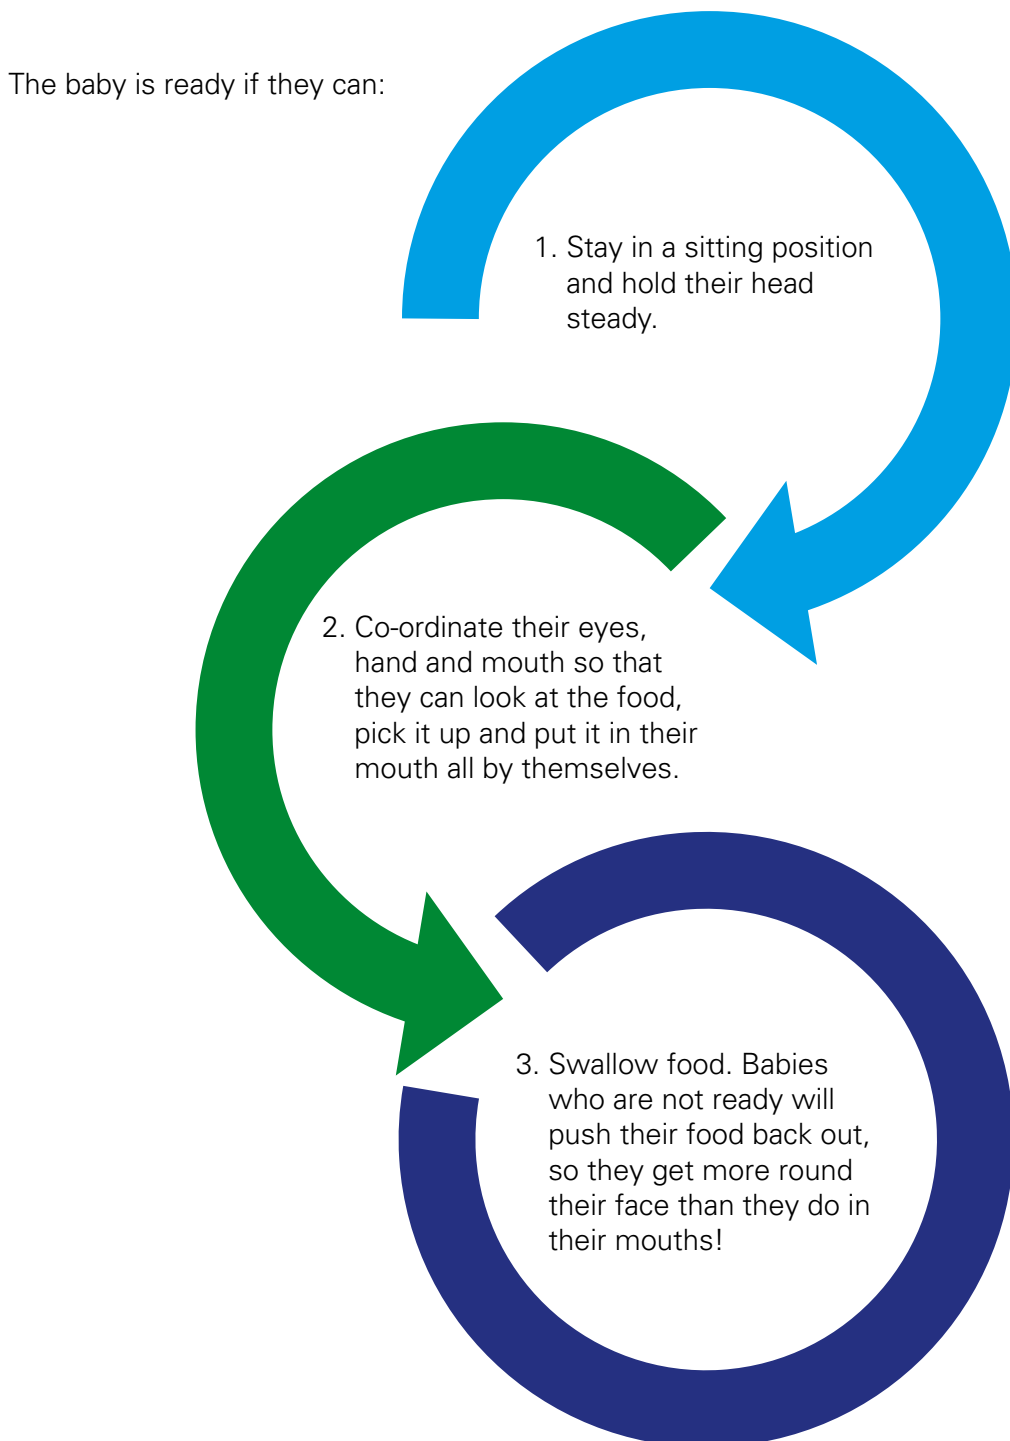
The baby is ready if they can:

1. Stay in a sitting position and hold their head steady.

2. Co-ordinate their eyes, hand and mouth so that they can look at the food, pick it up and put it in their mouth all by themselves.

3. Swallow food. Babies who are not ready will push their food back out, so they get more round their face than they do in their mouths!